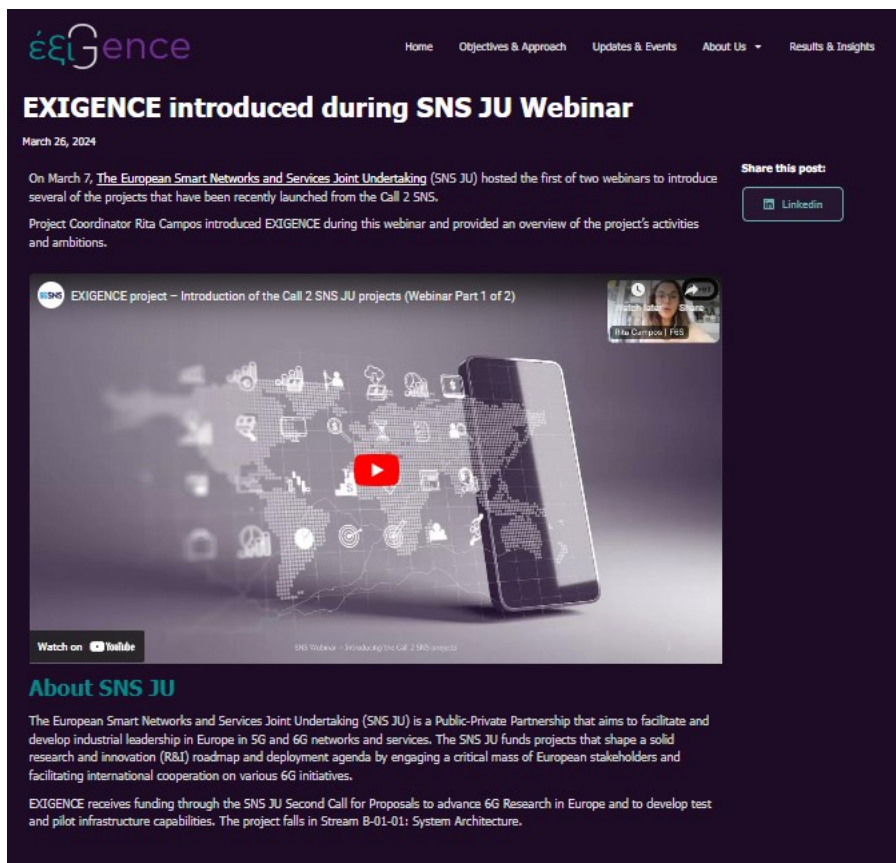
έξιGence

Home Objectives & Approach Updates & Events About Us Results & Insights

EXIGENCE introduced during SNS JU Webinar

March 26, 2024

On March 7, The European Smart Networks and Services Joint Undertaking (SNS JU) hosted the first of two webinars to introduce several of the projects that have been recently launched from the Call 2 SNS.

Project Coordinator Rita Campos introduced EXIGENCE during this webinar and provided an overview of the project's activities and ambitions.

Share this post:

Linkedin

SNS EXIGENCE project – Introduction of the Call 2 SNS JU projects (Webinar Part 1 of 2)

Watch later Share

Rita Campos | F6S

Watch on YouTube

SNS Webinar – Introducing the Call 2 SNS projects

About SNS JU

The European Smart Networks and Services Joint Undertaking (SNS JU) is a Public-Private Partnership that aims to facilitate and develop industrial leadership in Europe in 5G and 6G networks and services. The SNS JU funds projects that shape a solid research and innovation (R&I) roadmap and deployment agenda by engaging a critical mass of European stakeholders and facilitating international cooperation on various 6G initiatives.

EXIGENCE receives funding through the SNS JU Second Call for Proposals to advance 6G Research in Europe and to develop test and pilot infrastructure capabilities. The project falls in Stream B-01-01: System Architecture.